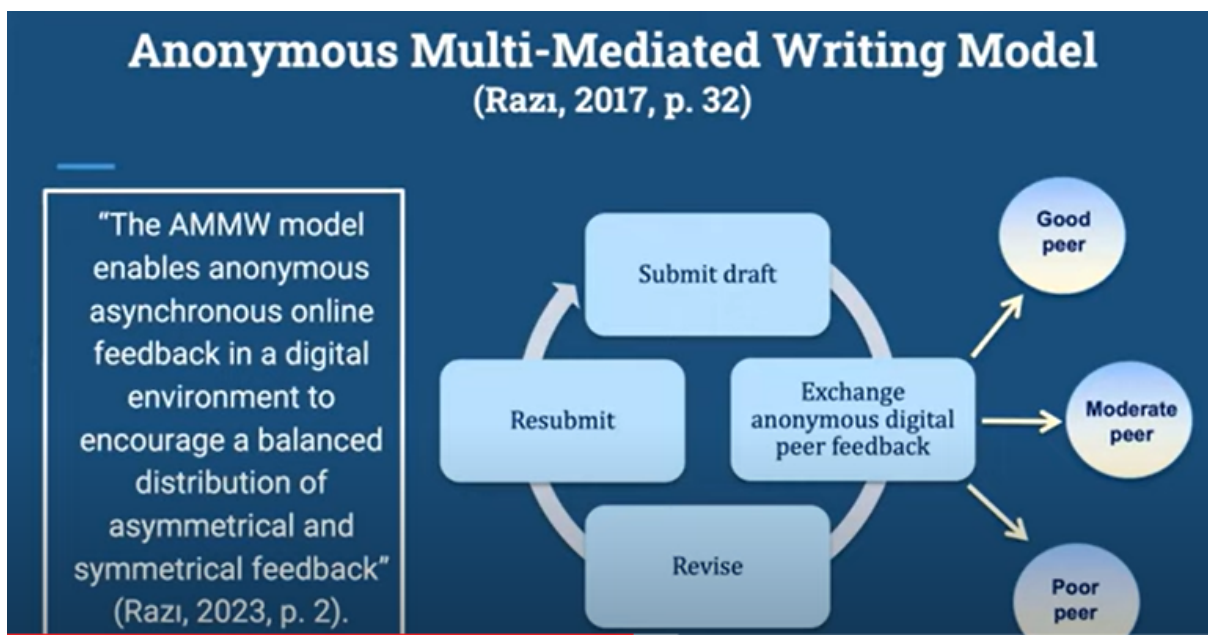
Anonymous Multi-Mediated Writing Model
(Razı, 2017, p. 32)

"The AMMW model enables anonymous asynchronous online feedback in a digital environment to encourage a balanced distribution of asymmetrical and symmetrical feedback" (Razı, 2023, p. 2).

Submit draft

Exchange anonymous digital peer feedback

Revise

Resubmit

Good peer

Moderate peer

Poor peer